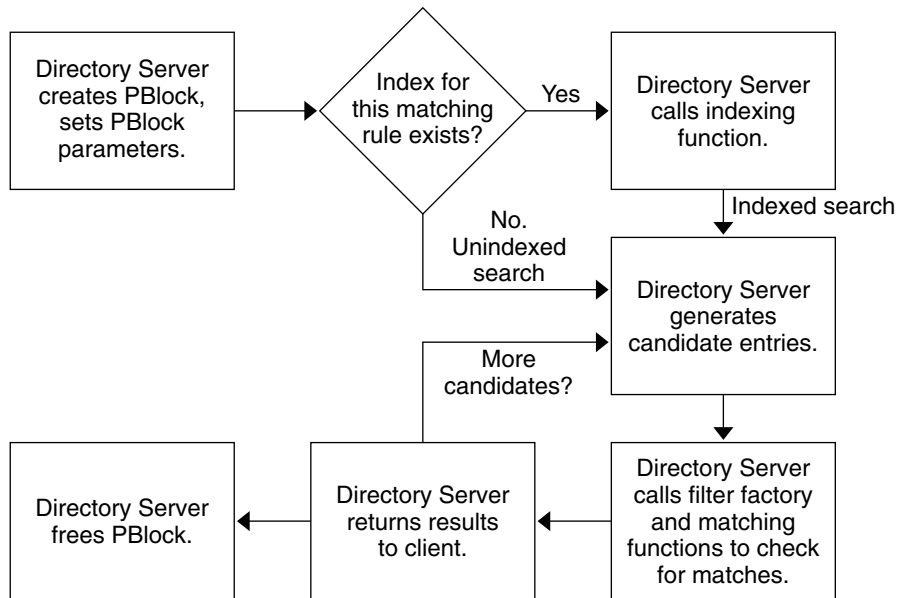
Directory Server creates PBlock, sets PBlock parameters.

Index for this matching rule exists?

Yes

Directory Server calls indexing function.

Indexed search

No. Unindexed search

Directory Server generates candidate entries.

More candidates?

Directory Server calls filter factory and matching functions to check for matches.

Directory Server returns results to client.

Directory Server frees PBlock.